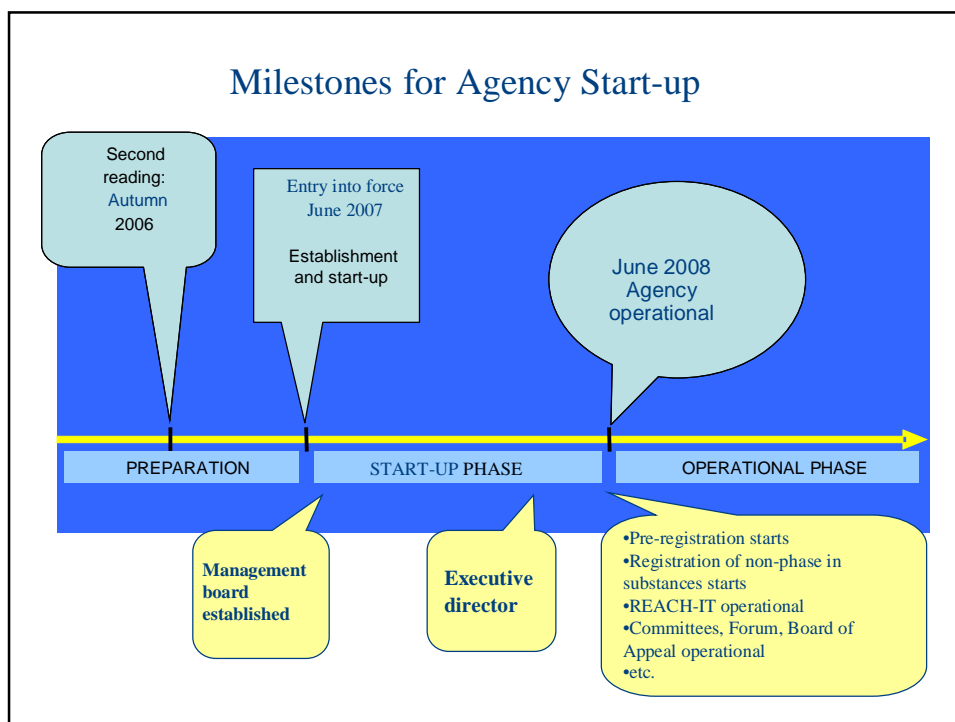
Milestones for Agency Start-up

Second reading: Autumn 2006

Entry into force June 2007

Establishment and start-up

June 2008 Agency operational

PREPARATION

START-UP PHASE

OPERATIONAL PHASE

Management board established

Executive director

•Pre-registration starts
•Registration of non-phase in substances starts
•REACH-IT operational
•Committees, Forum, Board of Appeal operational
•etc.